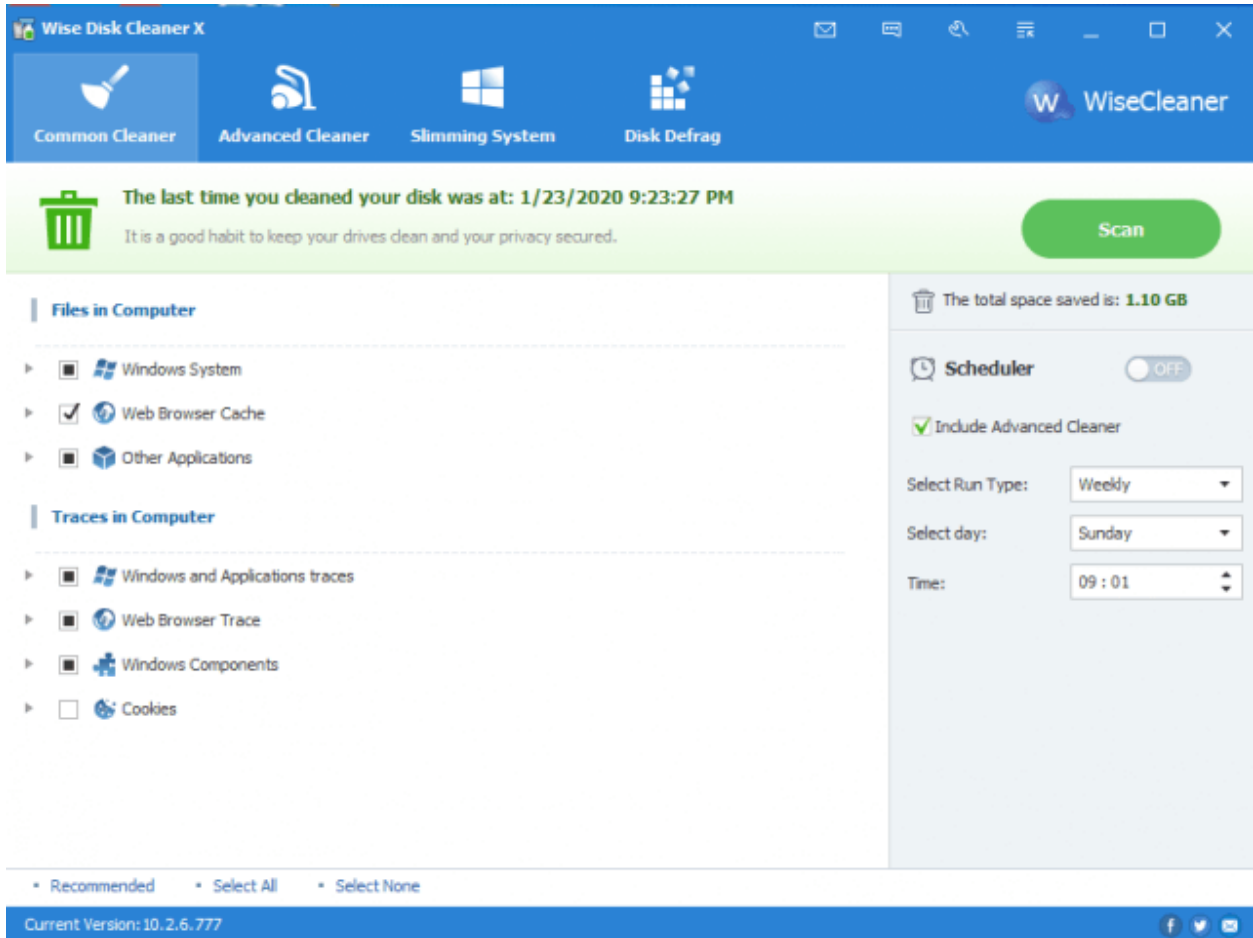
Wise Disk Cleaner X

Common Cleaner
Advanced Cleaner
Slimming System
Disk Defrag

WiseCleaner

The last time you cleaned your disk was at: 1/23/2020 9:23:27 PM
It is a good habit to keep your drives clean and your privacy secured.

Scan

Files in Computer

Windows System
Web Browser Cache
Other Applications

Traces in Computer

Windows and Applications traces
Web Browser Trace
Windows Components
Cookies

The total space saved is: 1.10 GB

Scheduler
OFF

Include Advanced Cleaner

Select Run Type: Weekly
Select day: Sunday
Time: 09 : 01

• Recommended
• Select All
• Select None

Current Version: 10.2.6.777